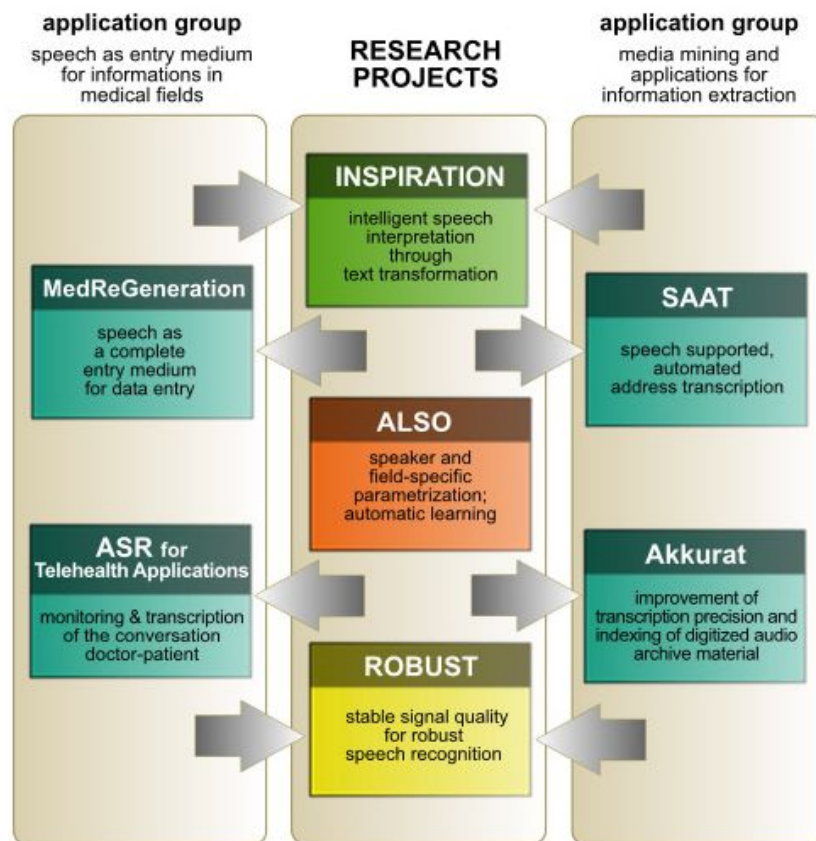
application group

speech as entry medium for informations in medical fields

RESEARCH PROJECTS

application group

media mining and applications for information extraction

INSPIRATION

intelligent speech interpretation through text transformation

MedReGeneration

speech as a complete entry medium for data entry

SAAT

speech supported, automated address transcription

ALSO

speaker and field-specific parametrization; automatic learning

ASR for Telehealth Applications

monitoring & transcription of the conversation doctor-patient

Akkurat

improvement of transcription precision and indexing of digitized audio archive material

ROBUST

stable signal quality for robust speech recognition